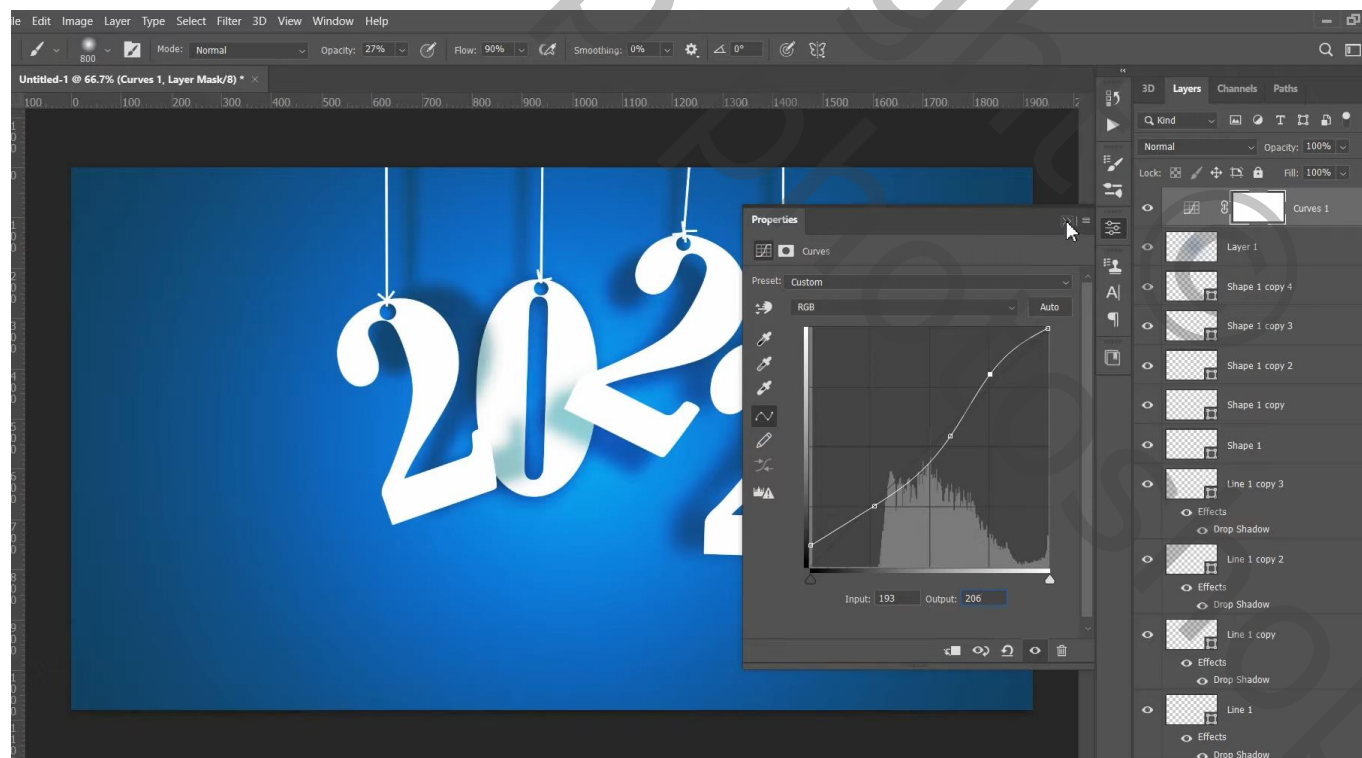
le Edit Image Layer Type Select Filter 3D View Window Help

800 Mode: Normal Opacity: 27% Flow: 90% Smoothing: 0% 0°

Untitled-1 @ 66.7% (Curves 1, Layer Mask/8) *

100 0 100 200 300 400 500 600 700 800 900 1000 1100 1200 1300 1400 1500 1600 1700 1800 1900

Properties

Curves

Preset: Custom

RGB

Auto

Input: 193 Output: 206

3D Layers Channels Paths

Kind

Normal Opacity: 100%

Lock: Fill: 100%

Curves 1

Layer 1

Shape 1 copy 4

Shape 1 copy 3

Shape 1 copy 2

Shape 1 copy

Shape 1

Line 1 copy 3

Effects

Drop Shadow

Line 1 copy 2

Effects

Drop Shadow

Line 1 copy

Effects

Drop Shadow

Line 1

Effects

Drop Shadow